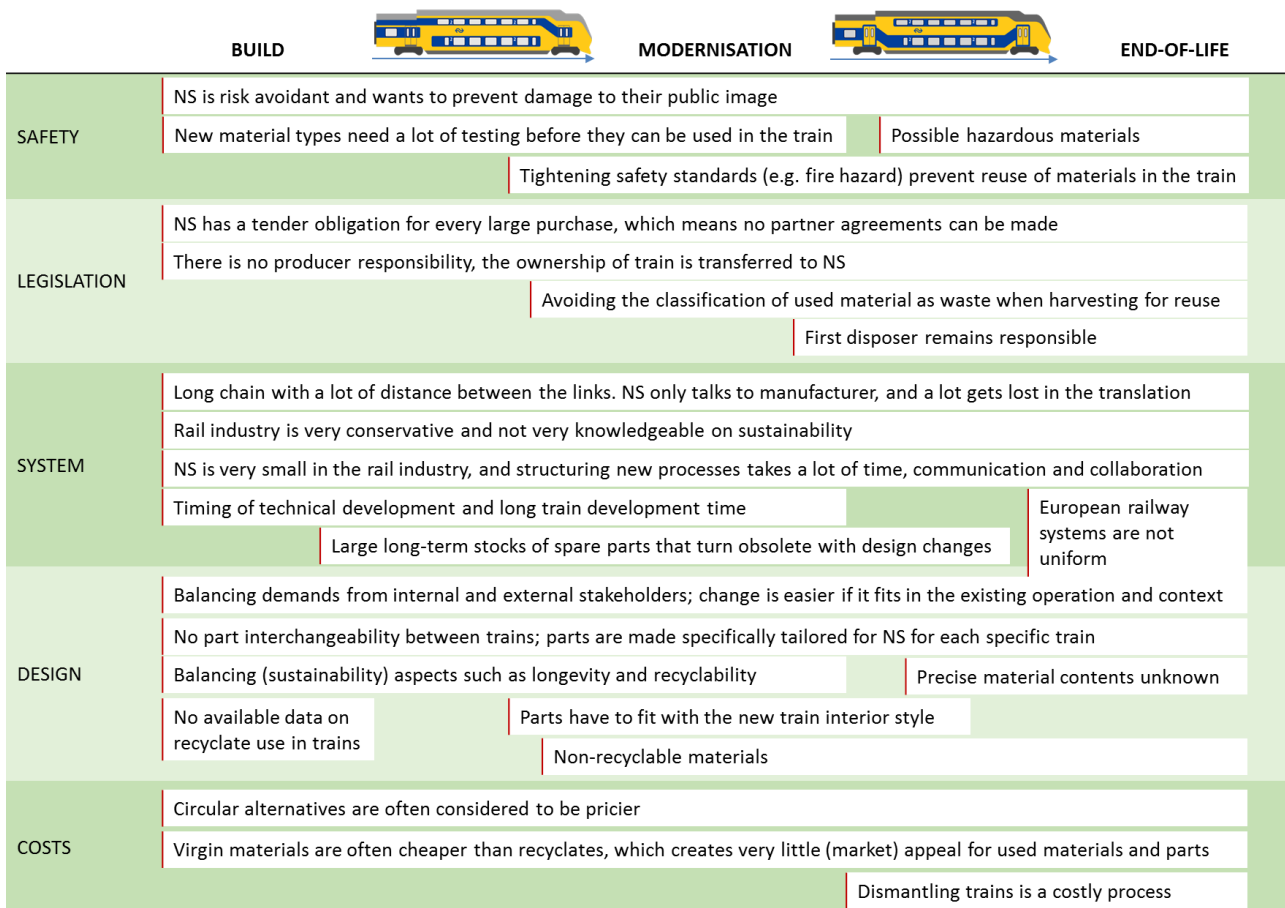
BUILD MODERNISATION END-OF-LIFE

SAFETY

NS is risk avoidant and wants to prevent damage to their public image

New material types need a lot of testing before they can be used in the train

Possible hazardous materials

Tightening safety standards (e.g. fire hazard) prevent reuse of materials in the train

LEGISLATION

NS has a tender obligation for every large purchase, which means no partner agreements can be made

There is no producer responsibility, the ownership of train is transferred to NS

Avoiding the classification of used material as waste when harvesting for reuse

First disposer remains responsible

SYSTEM

Long chain with a lot of distance between the links. NS only talks to manufacturer, and a lot gets lost in the translation

Rail industry is very conservative and not very knowledgeable on sustainability

NS is very small in the rail industry, and structuring new processes takes a lot of time, communication and collaboration

Timing of technical development and long train development time

European railway systems are not uniform

Large long-term stocks of spare parts that turn obsolete with design changes

DESIGN

Balancing demands from internal and external stakeholders; change is easier if it fits in the existing operation and context

No part interchangeability between trains; parts are made specifically tailored for NS for each specific train

Balancing (sustainability) aspects such as longevity and recyclability

Precise material contents unknown

No available data on recyclate use in trains

Parts have to fit with the new train interior style

Non-recyclable materials

COSTS

Circular alternatives are often considered to be pricier

Virgin materials are often cheaper than recyclates, which creates very little (market) appeal for used materials and parts

Dismantling trains is a costly process